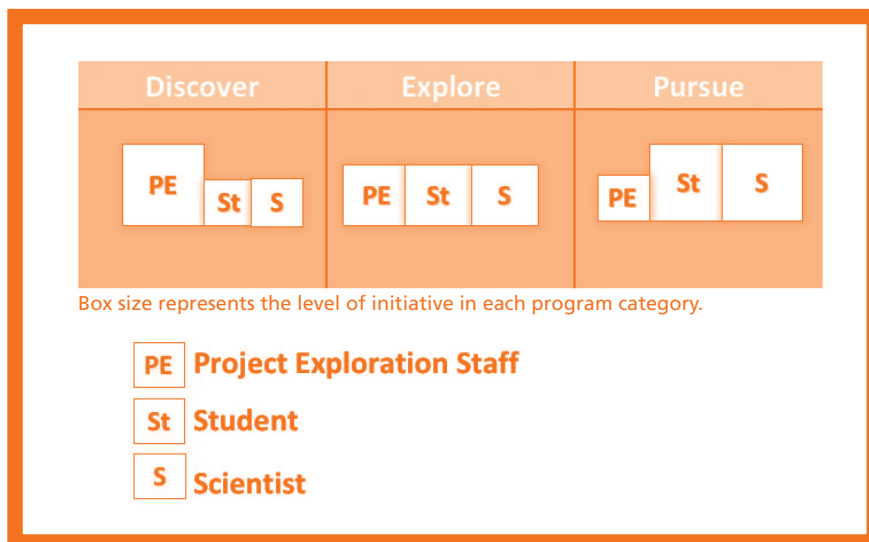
| Discover | Explore | Pursue |
|---|---|---|
| PE St S | PE St S | PE St S |

Box size represents the level of initiative in each program category.

PE Project Exploration Staff

St Student

S Scientist